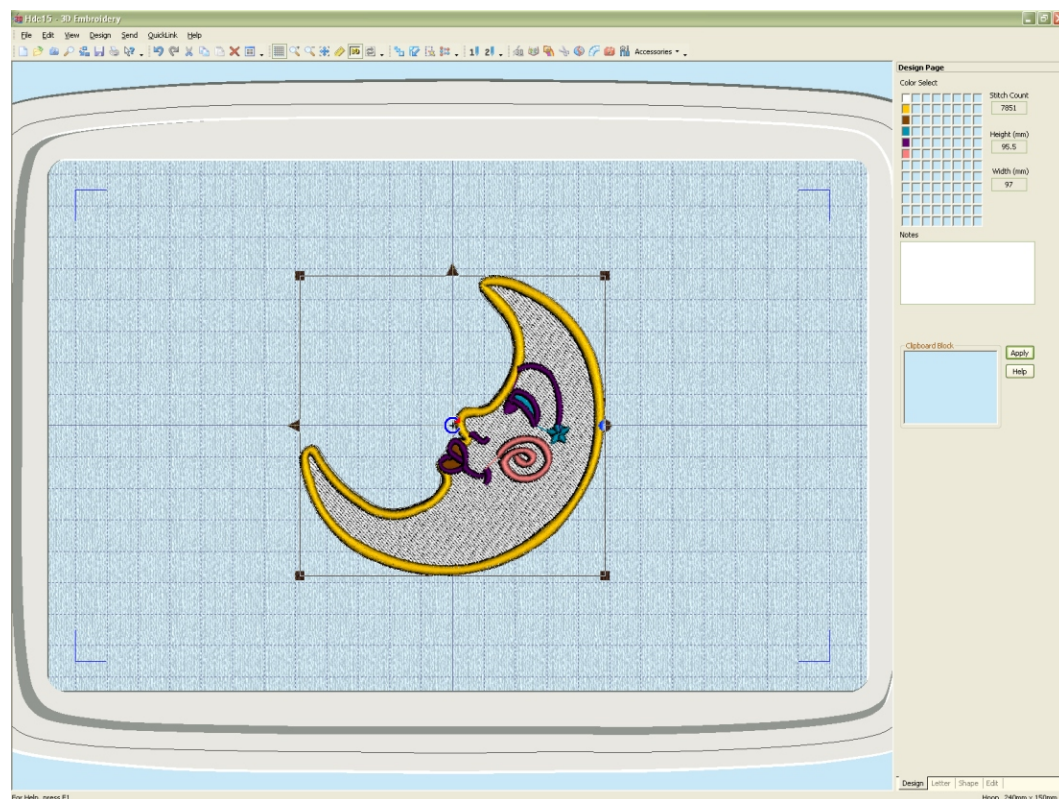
Hdc15 - 3D Embroidery

File Edit View Design Send QuickLink Help

Accessories

Design Page

Color Select

Stitch Count
7851

Height (mm)
95.5

Width (mm)
97

Notes

Clipboard Block

Apply

Help

Design Letter Shape Edit

For Help, press F1

Hoop 240mm x 150mm